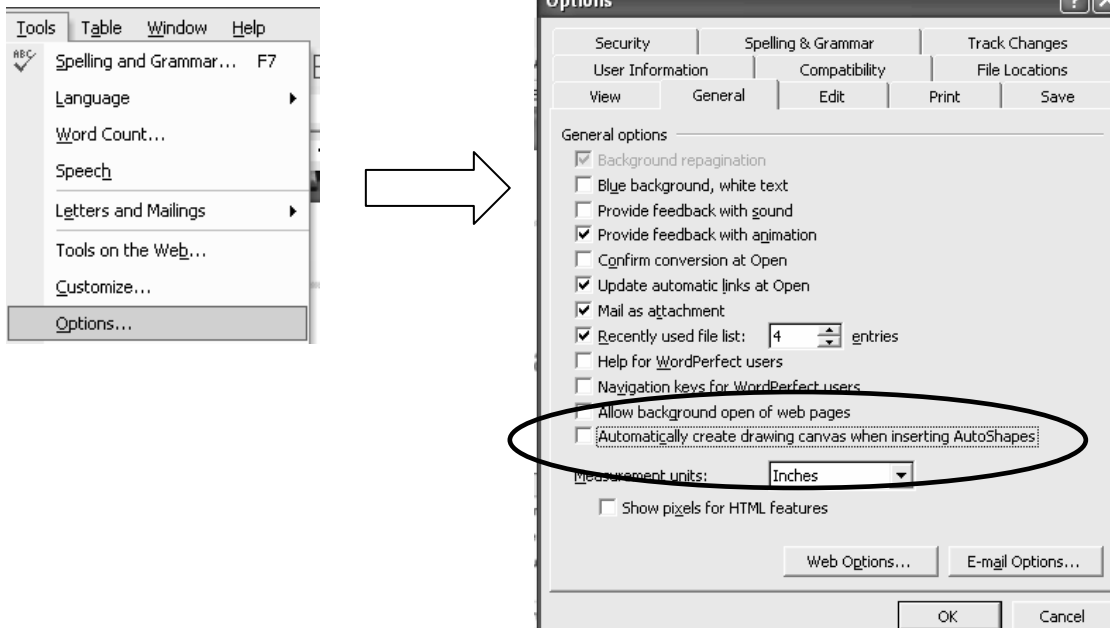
Tools Table Window Help

Spelling and Grammar... F7
Language
Word Count...
Speech
Letters and Mailings
Tools on the Web...
Customize...
Options...

Options

Security | Spelling & Grammar | Track Changes
User Information | Compatibility | File Locations
View | General | Edit | Print | Save

General options
Background repagination
Blue background, white text
Provide feedback with sound
Provide feedback with animation
Confirm conversion at Open
Update automatic links at Open
Mail as attachment
Recently used file list: 4 entries
Help for WordPerfect users
Navigation keys for WordPerfect users
Allow background open of web pages
Automatically create drawing canvas when inserting AutoShapes
Measurement units: Inches
Show pixels for HTML features

Web Options... E-mail Options...

OK Cancel